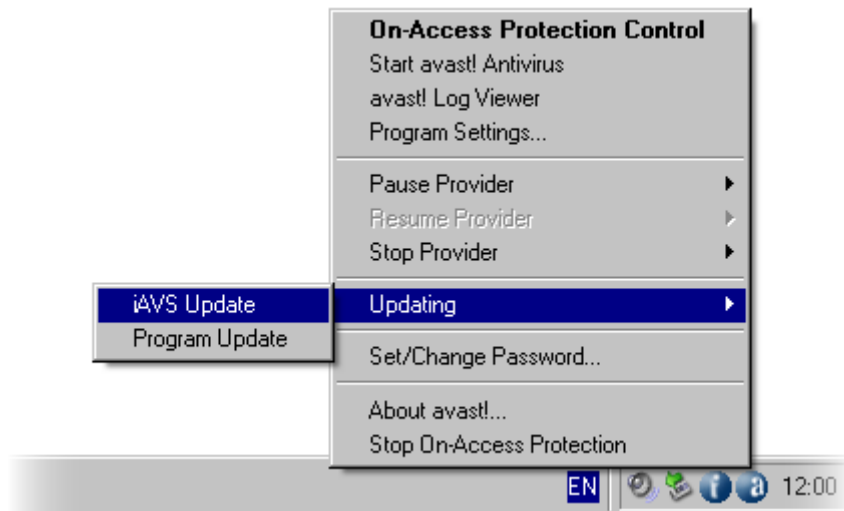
On-Access Protection Control
Start avast! Antivirus
avast! Log Viewer
Program Settings...

Pause Provider
Resume Provider
Stop Provider

iAVS Update
Program Update

Updating

Set/Change Password...

About avast!...
Stop On-Access Protection

EN

12:00